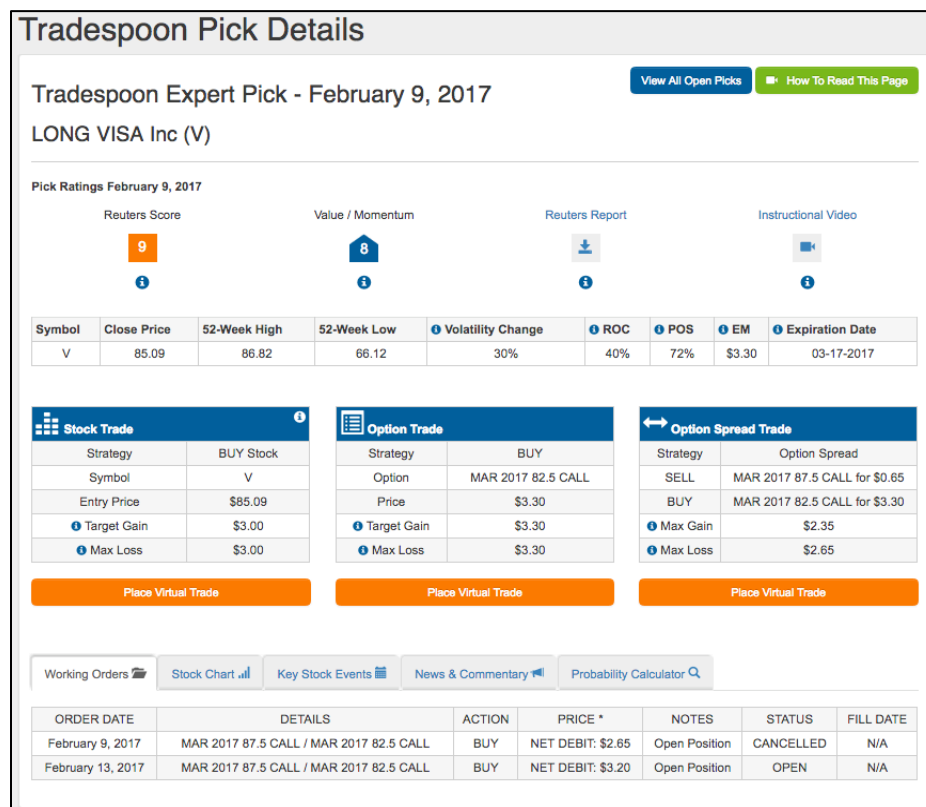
Tradespoon Pick Details

View All Open Picks

How To Read This Page

Tradespoon Expert Pick - February 9, 2017

LONG VISA Inc (V)

Pick Ratings February 9, 2017

Reuters Score
9

Value / Momentum
8

Reuters Report

Instructional Video

| Symbol | Close Price | 52-Week High | 52-Week Low | Volatility Change | ROC | POS | EM | Expiration Date |
|---|---|---|---|---|---|---|---|---|
| V | 85.09 | 86.82 | 66.12 | 30% | 40% | 72% | $3.30 | 03-17-2017 |

Stock Trade

| Strategy | BUY Stock |
|---|---|
| Symbol | V |
| Entry Price | $85.09 |
| Target Gain | $3.00 |
| Max Loss | $3.00 |

Place Virtual Trade

Option Trade

| Strategy | BUY |
|---|---|
| Option | MAR 2017 82.5 CALL |
| Price | $3.30 |
| Target Gain | $3.30 |
| Max Loss | $3.30 |

Place Virtual Trade

Option Spread Trade

| Strategy | Option Spread |
|---|---|
| SELL | MAR 2017 87.5 CALL for $0.65 |
| BUY | MAR 2017 82.5 CALL for $3.30 |
| Max Gain | $2.35 |
| Max Loss | $2.65 |

Place Virtual Trade

Working Orders | Stock Chart | Key Stock Events | News & Commentary | Probability Calculator

| ORDER DATE | DETAILS | ACTION | PRICE * | NOTES | STATUS | FILL DATE |
|---|---|---|---|---|---|---|
| February 9, 2017 | MAR 2017 87.5 CALL / MAR 2017 82.5 CALL | BUY | NET DEBIT: $2.65 | Open Position | CANCELLED | N/A |
| February 13, 2017 | MAR 2017 87.5 CALL / MAR 2017 82.5 CALL | BUY | NET DEBIT: $3.20 | Open Position | OPEN | N/A |